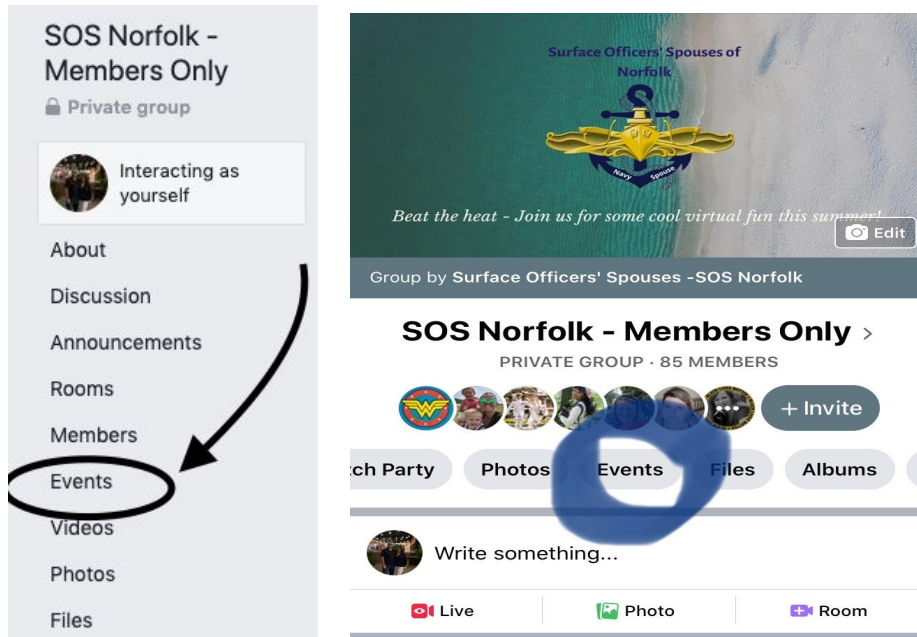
SOS Norfolk - Members Only

Private group

Interacting as yourself

About

Discussion

Announcements

Rooms

Members

Events

Videos

Photos

Files

Surface Officers' Spouses of Norfolk

Navy Spouse

Beat the heat - Join us for some cool virtual fun this summer!

Edit

Group by Surface Officers' Spouses -SOS Norfolk

SOS Norfolk - Members Only >

PRIVATE GROUP · 85 MEMBERS

+ Invite

ch Party

Photos

Events

Files

Albums

Write something...

Live

Photo

Room